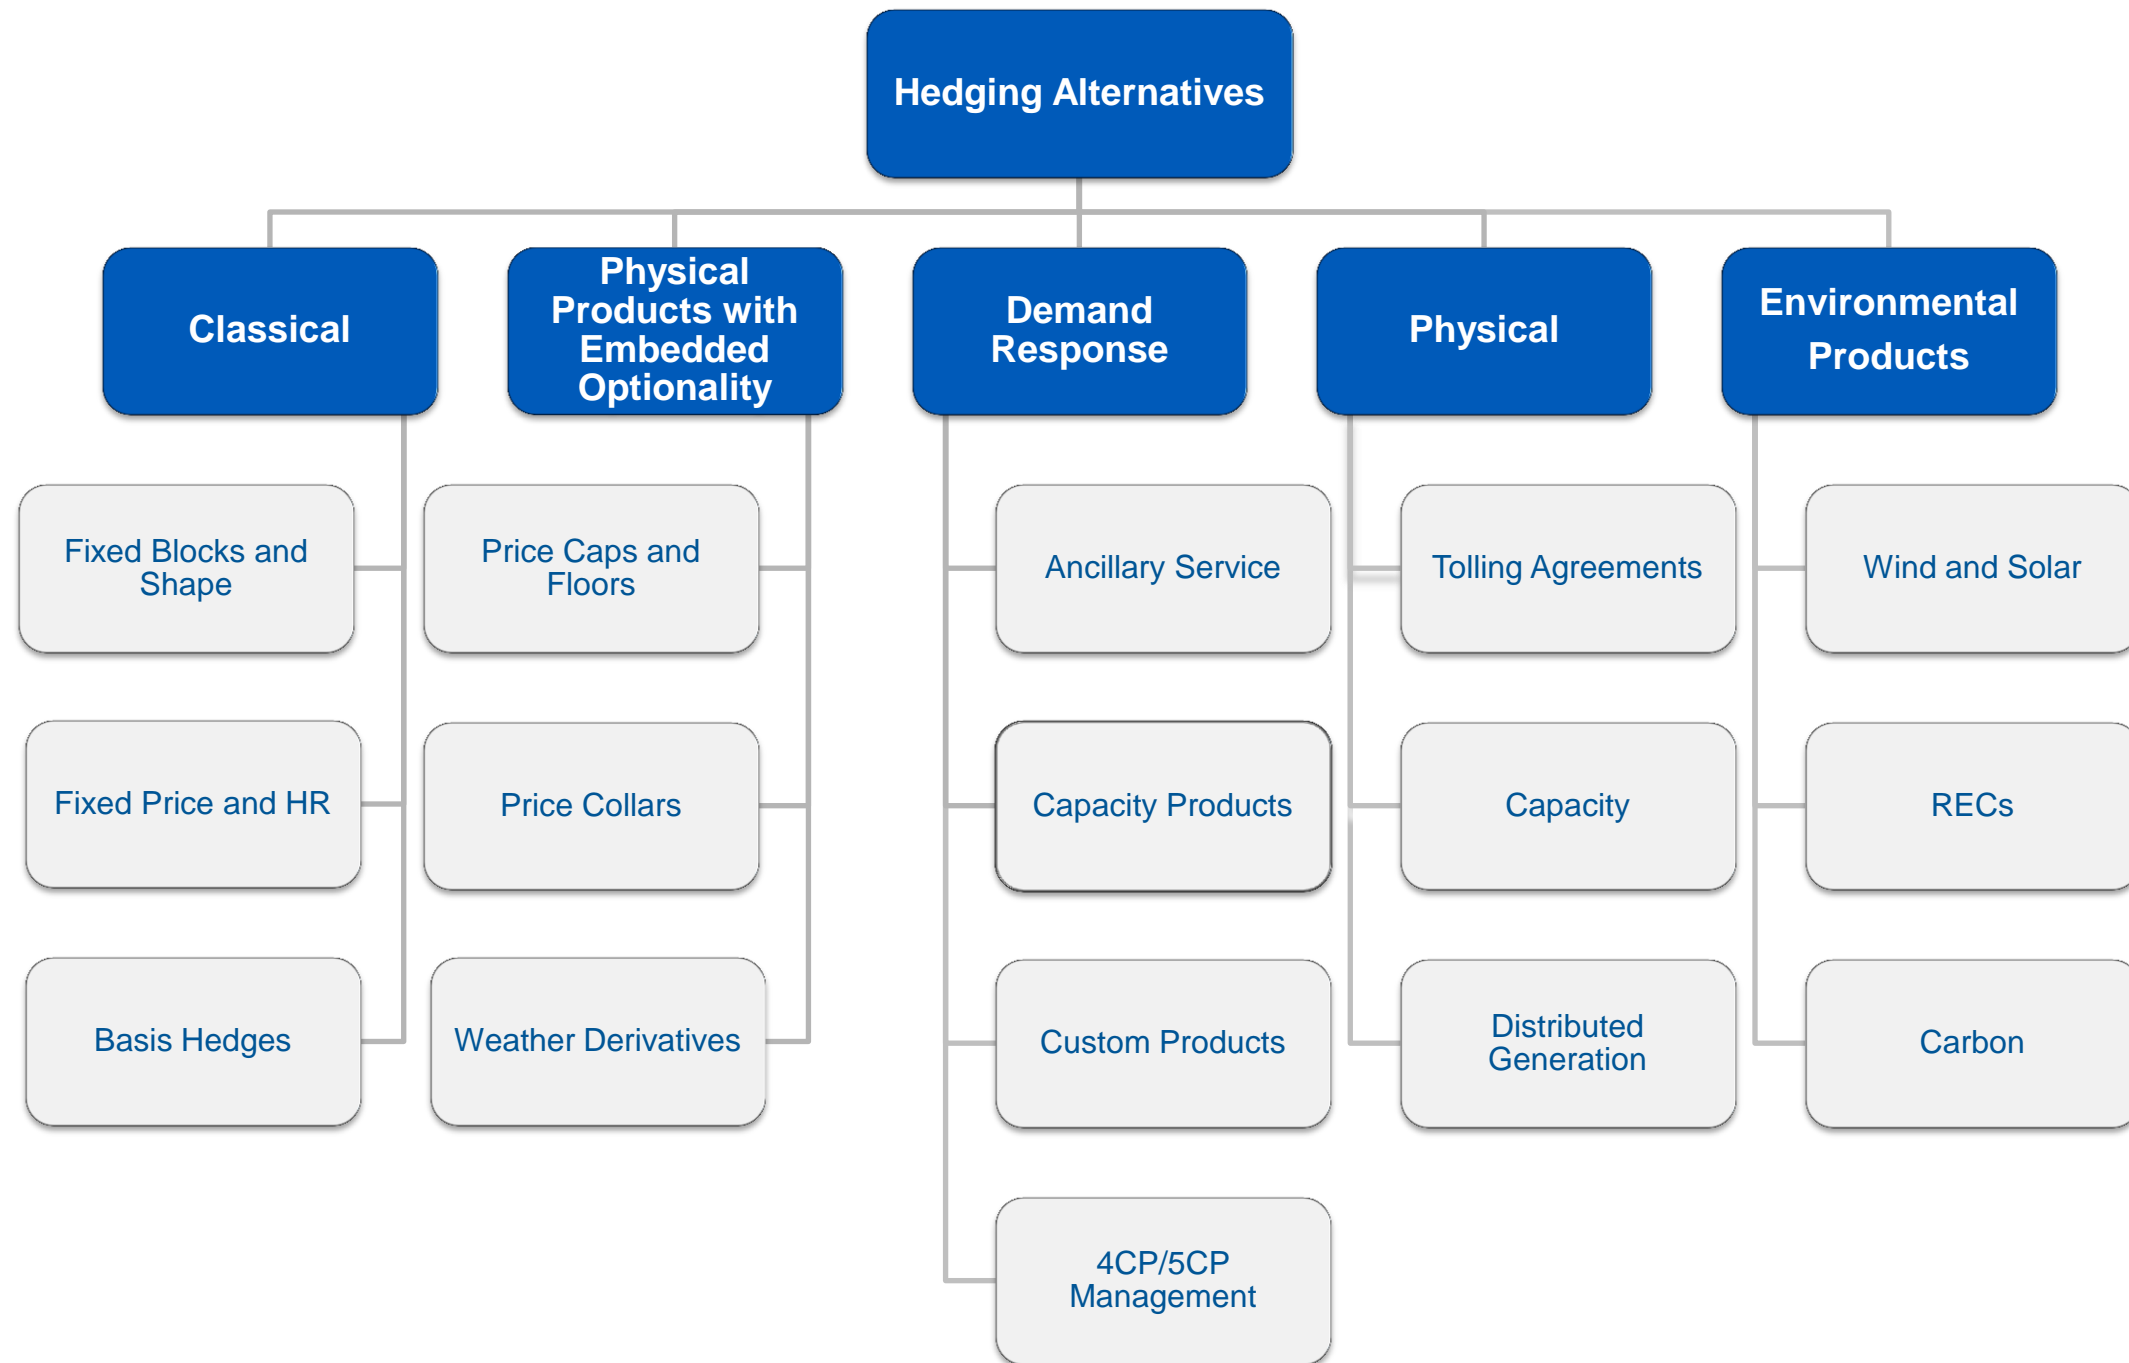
Hedging Alternatives

Classical

Fixed Blocks and Shape

Fixed Price and HR

Basis Hedges

Physical Products with Embedded Optionality

Price Caps and Floors

Price Collars

Weather Derivatives

Demand Response

Ancillary Service

Capacity Products

Custom Products

4CP/5CP Management

Physical

Tolling Agreements

Capacity

Distributed Generation

Environmental Products

Wind and Solar

RECs

Carbon